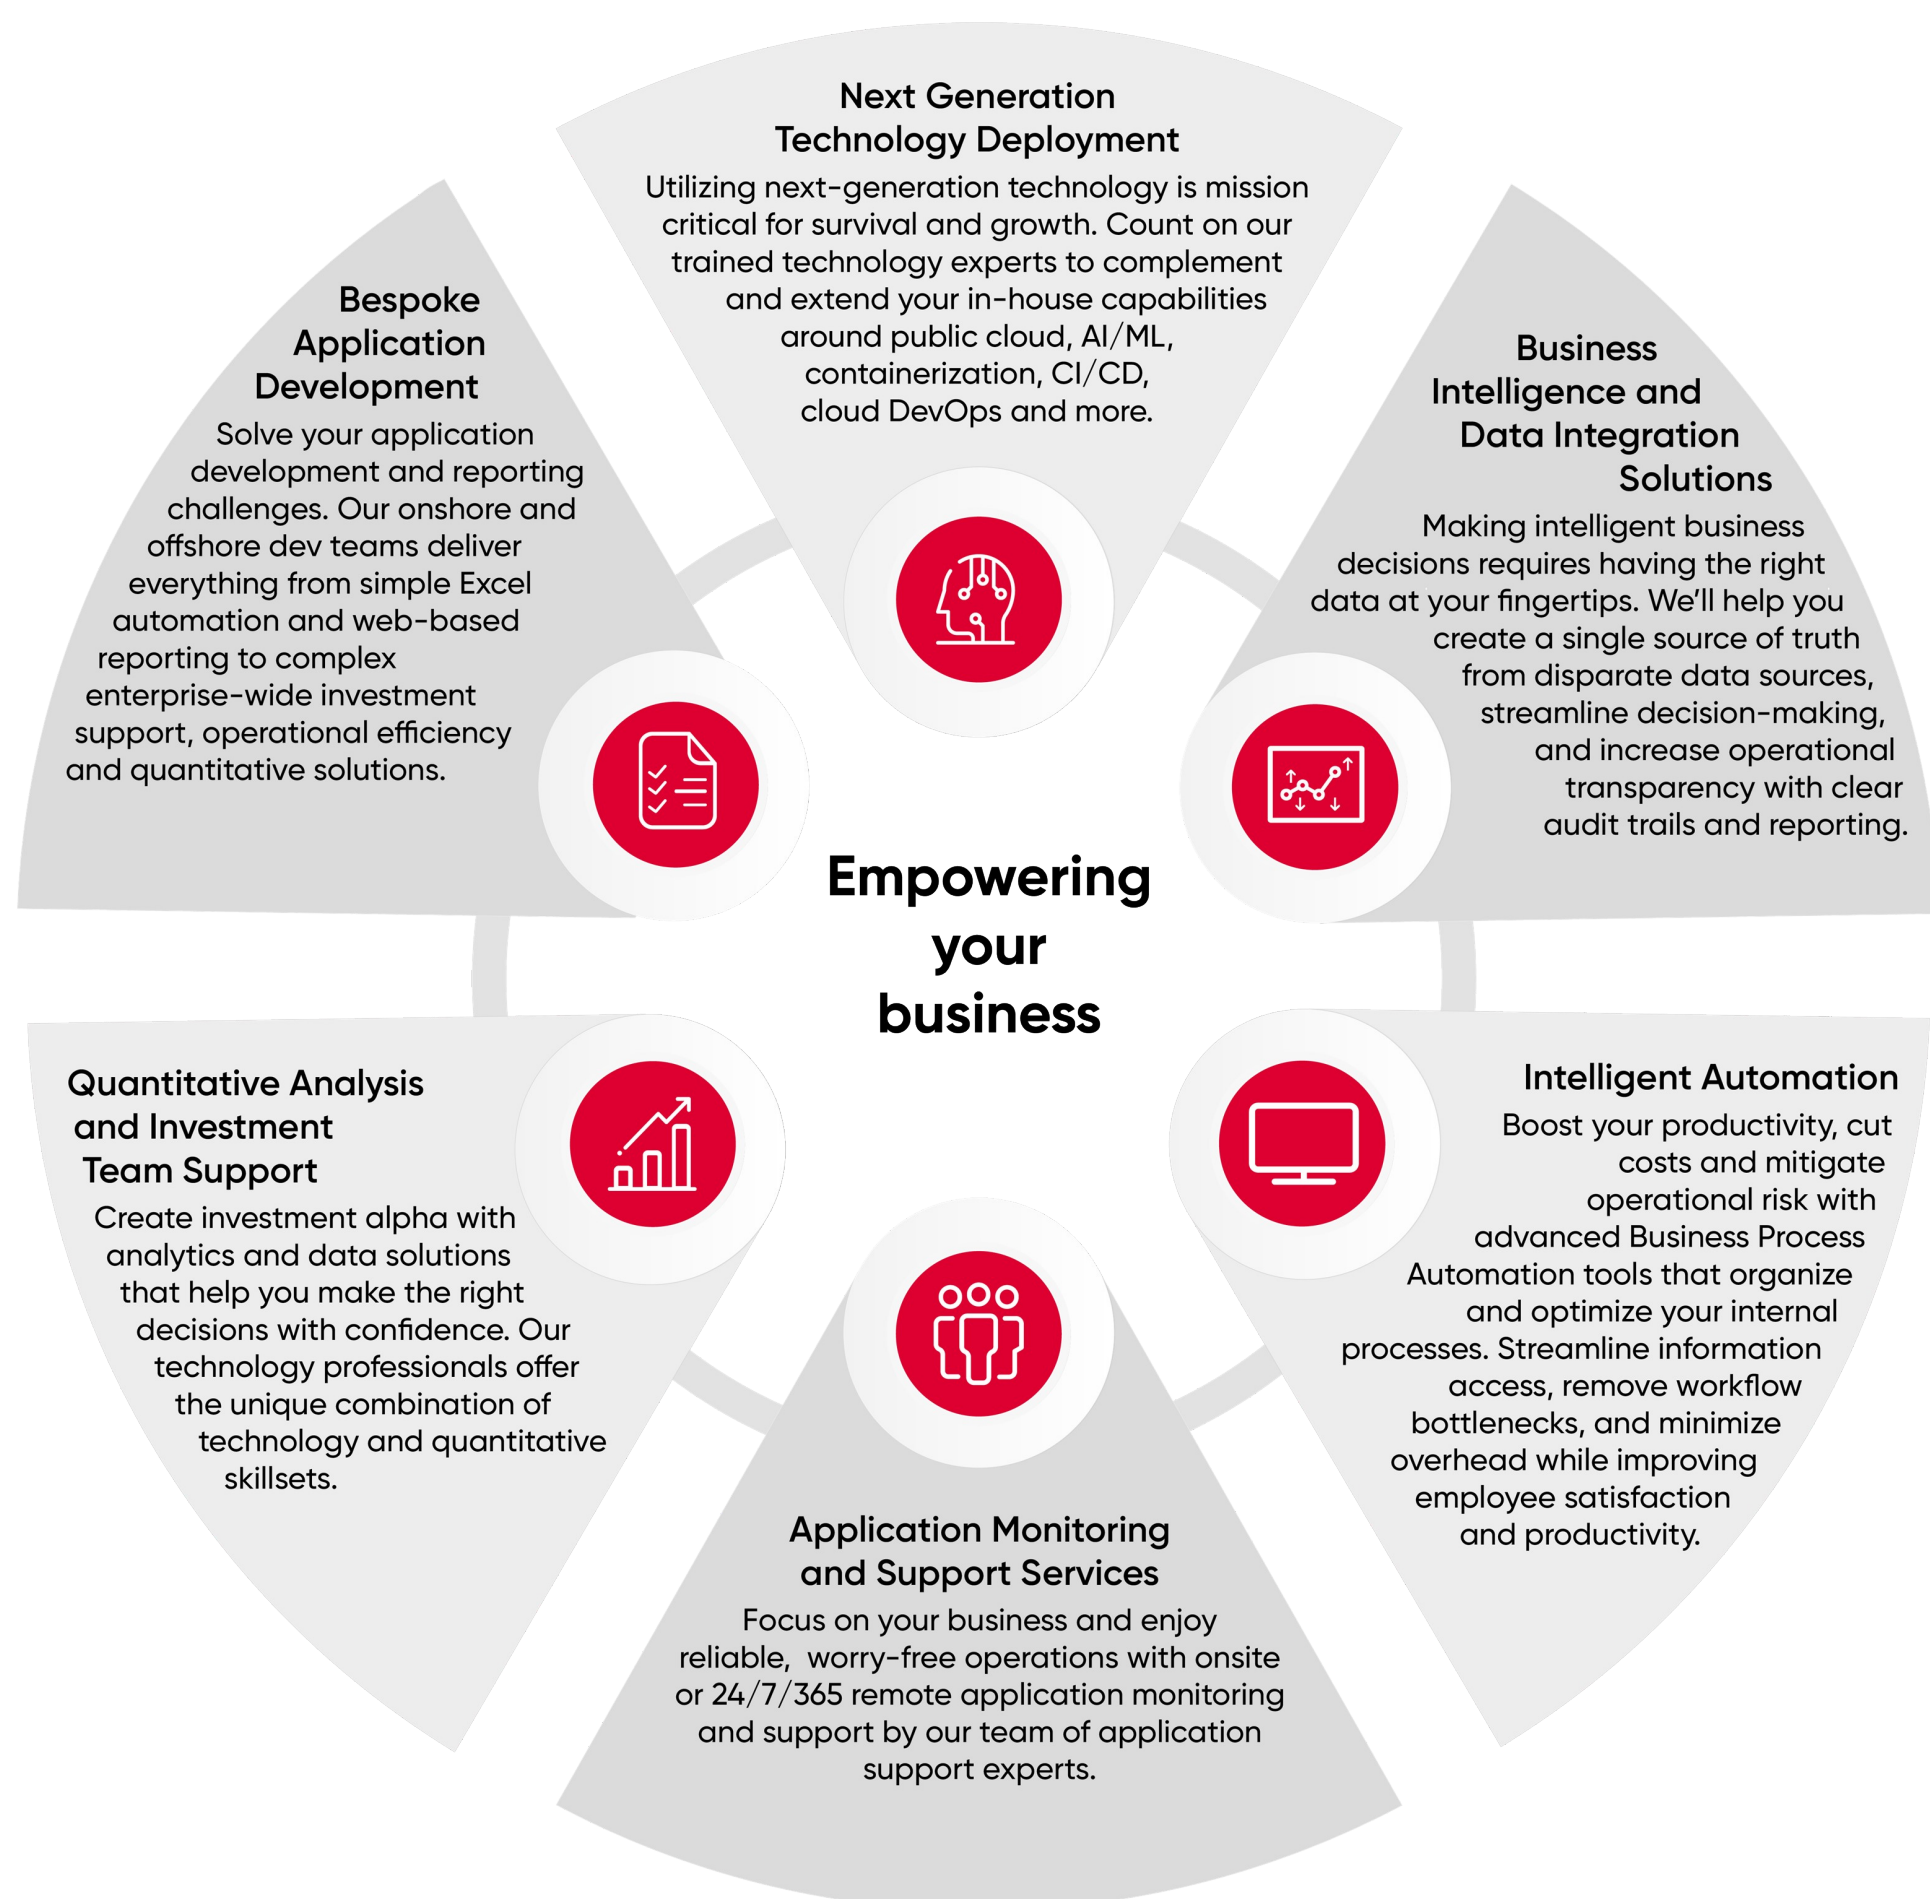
Next Generation Technology Deployment

Utilizing next-generation technology is mission critical for survival and growth. Count on our trained technology experts to complement and extend your in-house capabilities around public cloud, AI/ML, containerization, CI/CD, cloud DevOps and more.

Bespoke Application Development

Solve your application development and reporting challenges. Our onshore and offshore dev teams deliver everything from simple Excel automation and web-based reporting to complex enterprise-wide investment support, operational efficiency and quantitative solutions.

Business Intelligence and Data Integration Solutions

Making intelligent business decisions requires having the right data at your fingertips. We'll help you create a single source of truth from disparate data sources, streamline decision-making, and increase operational transparency with clear audit trails and reporting.

Empowering your business

Quantitative Analysis and Investment Team Support

Create investment alpha with analytics and data solutions that help you make the right decisions with confidence. Our technology professionals offer the unique combination of technology and quantitative skillsets.

Intelligent Automation

Boost your productivity, cut costs and mitigate operational risk with advanced Business Process Automation tools that organize and optimize your internal processes. Streamline information access, remove workflow bottlenecks, and minimize overhead while improving employee satisfaction and productivity.

Application Monitoring and Support Services

Focus on your business and enjoy reliable, worry-free operations with onsite or 24/7/365 remote application monitoring and support by our team of application support experts.